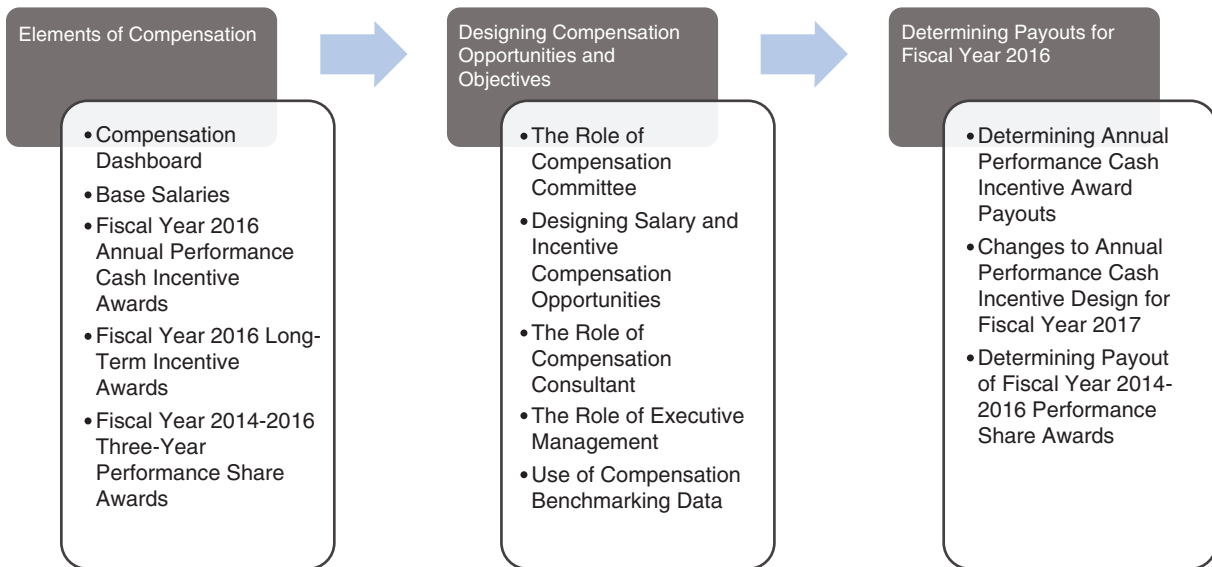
Elements of Compensation

- Compensation Dashboard
- Base Salaries
- Fiscal Year 2016 Annual Performance Cash Incentive Awards
- Fiscal Year 2016 Long-Term Incentive Awards
- Fiscal Year 2014-2016 Three-Year Performance Share Awards

Designing Compensation Opportunities and Objectives

- The Role of Compensation Committee
- Designing Salary and Incentive Compensation Opportunities
- The Role of Compensation Consultant
- The Role of Executive Management
- Use of Compensation Benchmarking Data

Determining Payouts for Fiscal Year 2016

- Determining Annual Performance Cash Incentive Award Payouts
- Changes to Annual Performance Cash Incentive Design for Fiscal Year 2017
- Determining Payout of Fiscal Year 2014-2016 Performance Share Awards